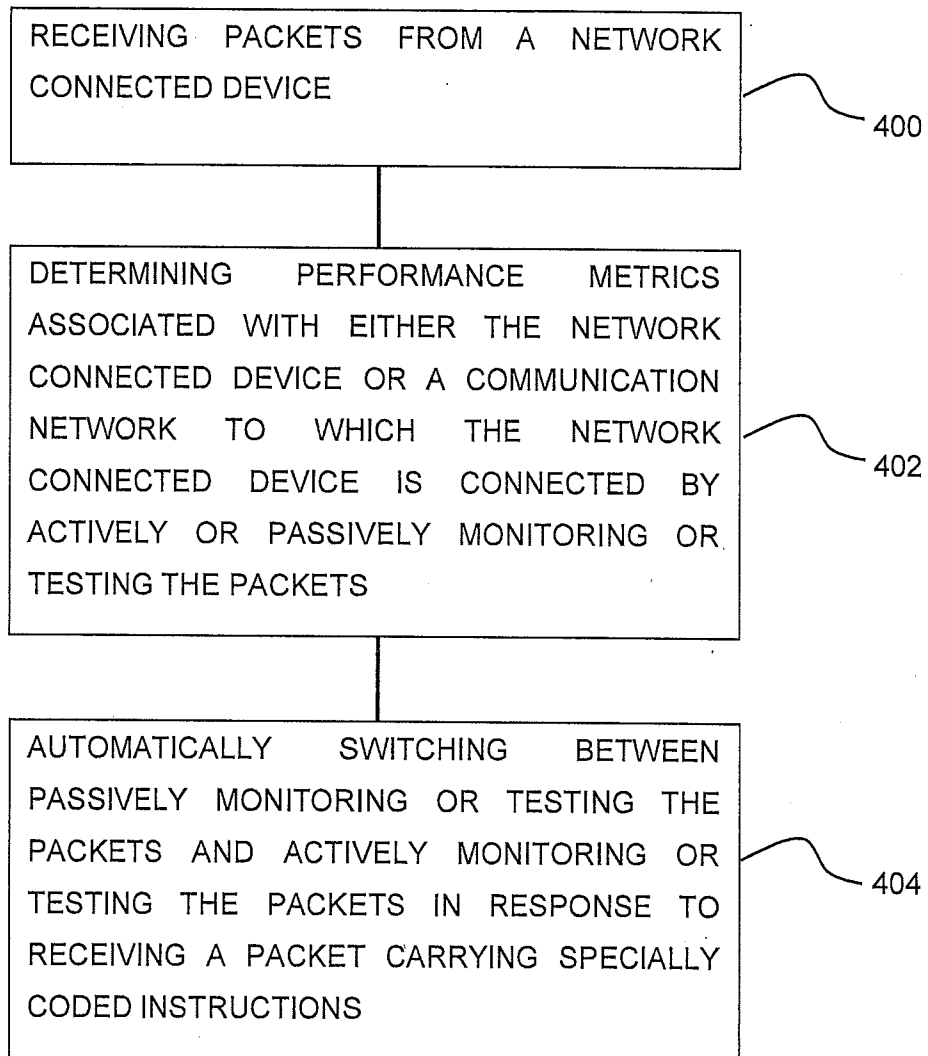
RECEIVING PACKETS FROM A NETWORK CONNECTED DEVICE

400

DETERMINING PERFORMANCE METRICS ASSOCIATED WITH EITHER THE NETWORK CONNECTED DEVICE OR A COMMUNICATION NETWORK TO WHICH THE NETWORK CONNECTED DEVICE IS CONNECTED BY ACTIVELY OR PASSIVELY MONITORING OR TESTING THE PACKETS

402

AUTOMATICALLY SWITCHING BETWEEN PASSIVELY MONITORING OR TESTING THE PACKETS AND ACTIVELY MONITORING OR TESTING THE PACKETS IN RESPONSE TO RECEIVING A PACKET CARRYING SPECIALLY CODED INSTRUCTIONS

404